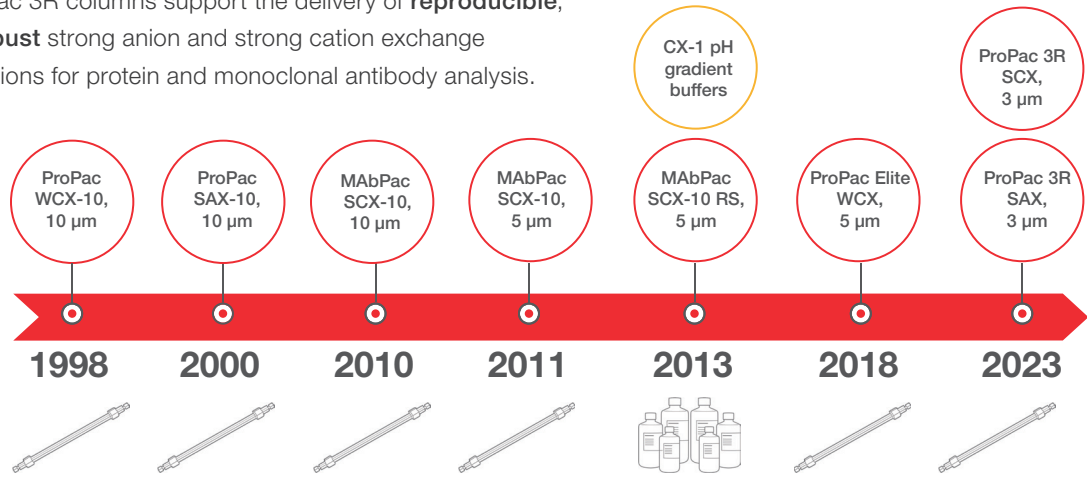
ac 3R columns support the delivery of **reproducible**, **bust** strong anion and strong cation exchange ions for protein and monoclonal antibody analysis.

CX-1 pH gradient buffers

ProPac 3R SCX, 3 µm

ProPac WCX-10, 10 µm

ProPac SAX-10, 10 µm

MAbPac SCX-10, 10 µm

MAbPac SCX-10, 5 µm

MAbPac SCX-10 RS, 5 µm

ProPac Elite WCX, 5 µm

ProPac 3R SAX, 3 µm

1998

2000

2010

2011

2013

2018

2023